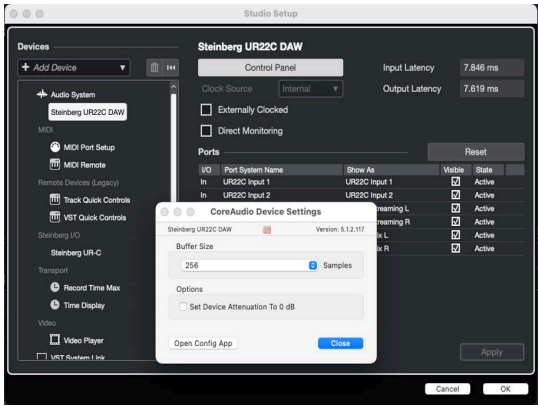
Studio Setup

Devices

+ Add Device

Audio System
Steinberg UR22C DAW
MIDI
MIDI Port Setup
MIDI Remote
Remote Devices (Legacy)
Track Quick Controls
VST Quick Controls
Steinberg I/O
Steinberg UR-C
Transport
Record Time Max
Time Display
Video
Video Player
VST System Link

Steinberg UR22C DAW

Control Panel

Input Latency 7.846 ms

Clock Source Internal

Output Latency 7.619 ms

Externally Clocked

Direct Monitoring

Ports

Reset

| I/O | Port System Name | Show As | Visible | State |
|---|---|---|---|---|
| In | UR22C Input 1 | UR22C Input 1 | ☑ | Active |
| In | UR22C Input 2 | UR22C Input 2 | ☑ | Active |
| | | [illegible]reaming L | ☑ | Active |
| | | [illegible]reaming R | ☑ | Active |
| | | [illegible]ix L | ☑ | Active |
| | | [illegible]ix R | ☑ | Active |

CoreAudio Device Settings

Steinberg UR22C DAW

Version: 5.1.2.117

Buffer Size

256

Samples

Options

Set Device Attenuation To 0 dB

Open Config App

Close

Apply

Cancel

OK